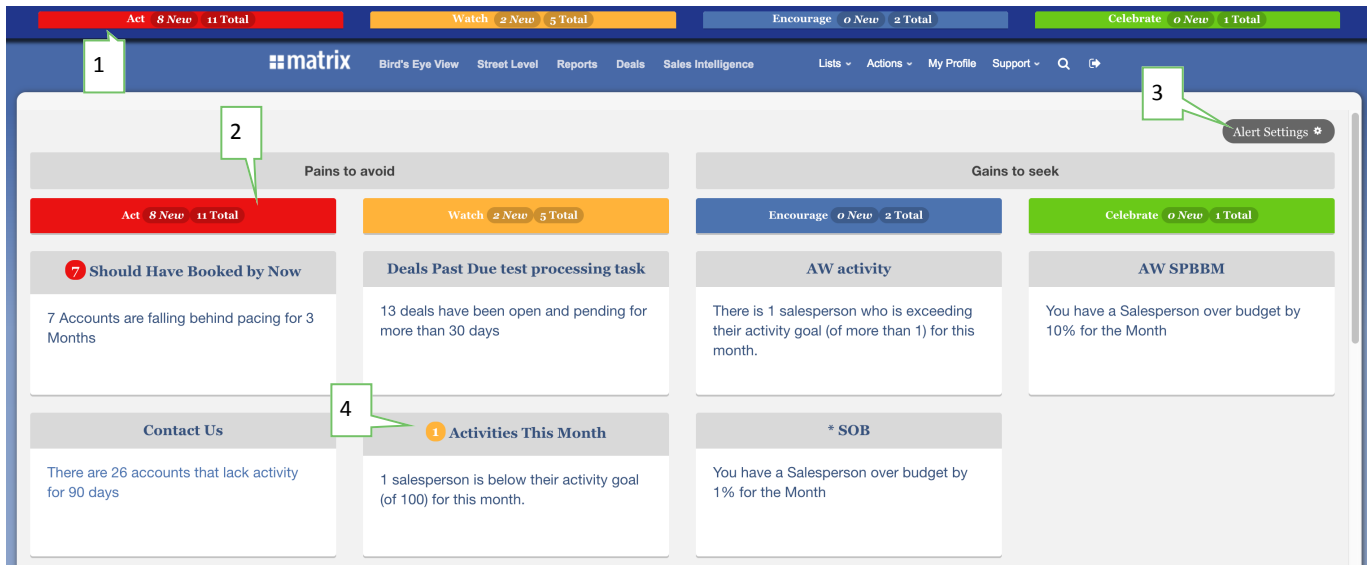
Act 8 New 11 Total
Watch 2 New 5 Total
Encourage 0 New 2 Total
Celebrate 0 New 1 Total

1

matrix
Bird's Eye View
Street Level
Reports
Deals
Sales Intelligence
Lists
Actions
My Profile
Support

3

Alert Settings

2

Pains to avoid

Gains to seek

Act 8 New 11 Total

Watch 2 New 5 Total

Encourage 0 New 2 Total

Celebrate 0 New 1 Total

7 Should Have Booked by Now

7 Accounts are falling behind pacing for 3 Months

Deals Past Due test processing task

13 deals have been open and pending for more than 30 days

AW activity

There is 1 salesperson who is exceeding their activity goal (of more than 1) for this month.

AW SPBBM

You have a Salesperson over budget by 10% for the Month

4

Contact Us

There are 26 accounts that lack activity for 90 days

1 Activities This Month

1 salesperson is below their activity goal (of 100) for this month.

* SOB

You have a Salesperson over budget by 1% for the Month